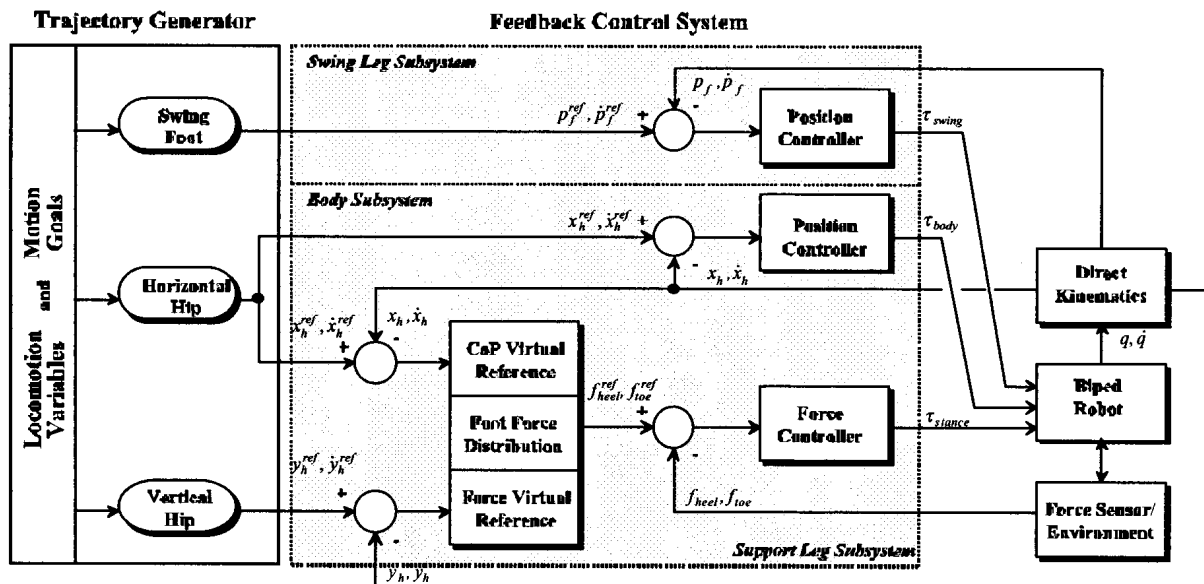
Trajectory Generator

Feedback Control System

Locomotion Variables and Motion Goals

Swing Foot

Horizontal Hip

Vertical Hip

Swing Leg Subsystem

$p_f^{ref}, \dot{p}_f^{ref}$ +

$p_f, \dot{p}_f$ -

Position Controller

$\tau_{swing}$

Body Subsystem

$x_h^{ref}, \dot{x}_h^{ref}$ +

- $x_h, \dot{x}_h$

Position Controller

$\tau_{body}$

Direct Kinematics

$x_h^{ref}, \dot{x}_h^{ref}$ +

$x_h, \dot{x}_h$ -

CoP Virtual Reference

Foot Force Distribution

Force Virtual Reference

$f_{heel}^{ref}, f_{toe}^{ref}$ +

-

Force Controller

$\tau_{stance}$

$q, \dot{q}$

Biped Robot

$y_h^{ref}, \dot{y}_h^{ref}$ +

-

$f_{heel}, f_{toe}$

Force Sensor/ Environment

Support Leg Subsystem

$y_h, \dot{y}_h$